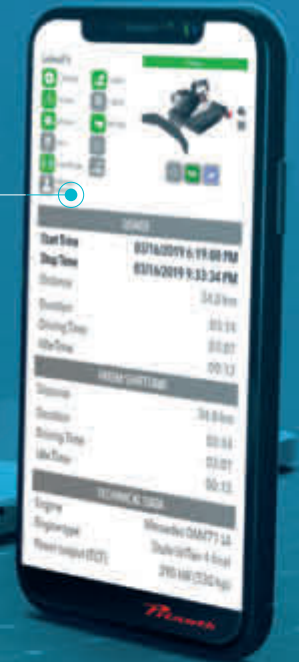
Linked

Start Time 03/16/2019 6:19:00 PM
Stop Time 03/16/2019 9:33:34 PM
Distance
34.8 km
Duration
Driving Time 03:14
Idle Time 03:07
00:13

Distance
Duration 34.8 km
Driving Time 03:14
Idle Time 03:07
00:13

TECHNICAL DATA
Engine Mercedes OM 471 LA
Engine type Diesel inline 6 Euro
Power output (ECE) 390 kW (530 hp)